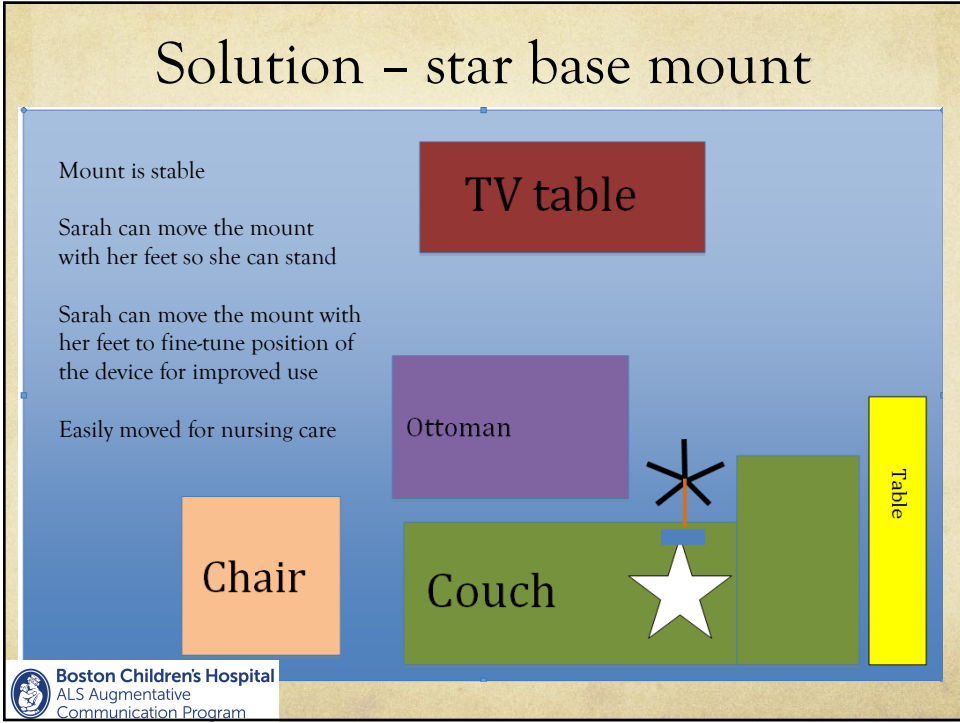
Solution – star base mount

Mount is stable

Sarah can move the mount with her feet so she can stand

Sarah can move the mount with her feet to fine-tune position of the device for improved use

Easily moved for nursing care

TV table

Ottoman

Table

Chair

Couch

Boston Children's Hospital
ALS Augmentative Communication Program